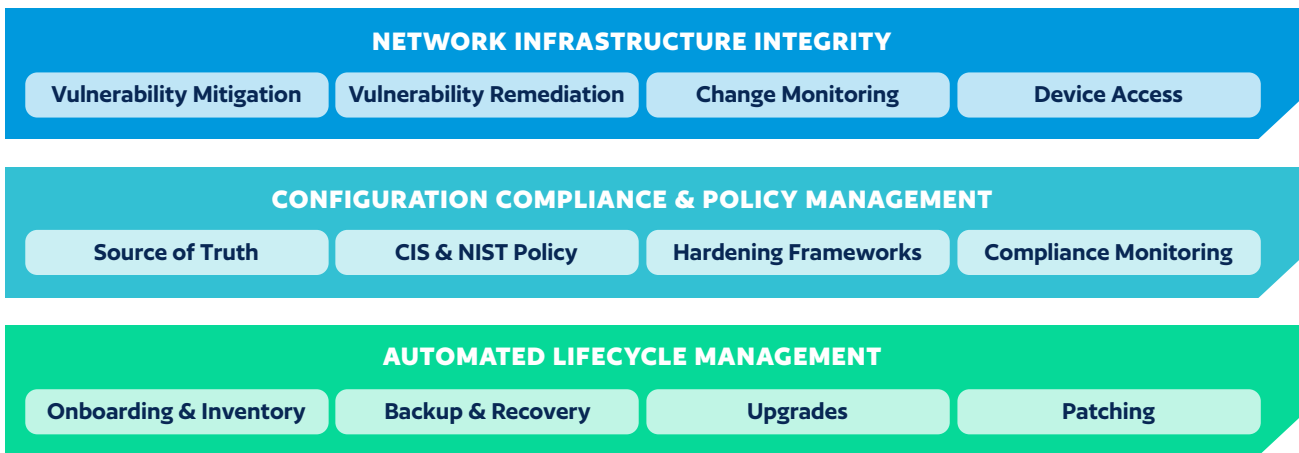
NETWORK INFRASTRUCTURE INTEGRITY

Vulnerability Mitigation
Vulnerability Remediation
Change Monitoring
Device Access

CONFIGURATION COMPLIANCE & POLICY MANAGEMENT

Source of Truth
CIS & NIST Policy
Hardening Frameworks
Compliance Monitoring

AUTOMATED LIFECYCLE MANAGEMENT

Onboarding & Inventory
Backup & Recovery
Upgrades
Patching